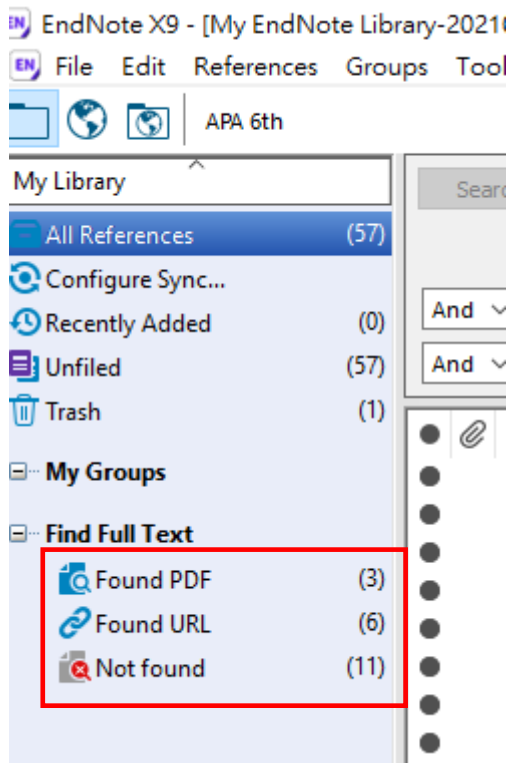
EndNote X9 - [My EndNote Library-2021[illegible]

File Edit References Groups Tool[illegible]

APA 6th

My Library

Searc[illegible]

All References (57)

Configure Sync...

Recently Added (0)

Unfiled (57)

Trash (1)

My Groups

Find Full Text

Found PDF (3)

Found URL (6)

Not found (11)

And

And